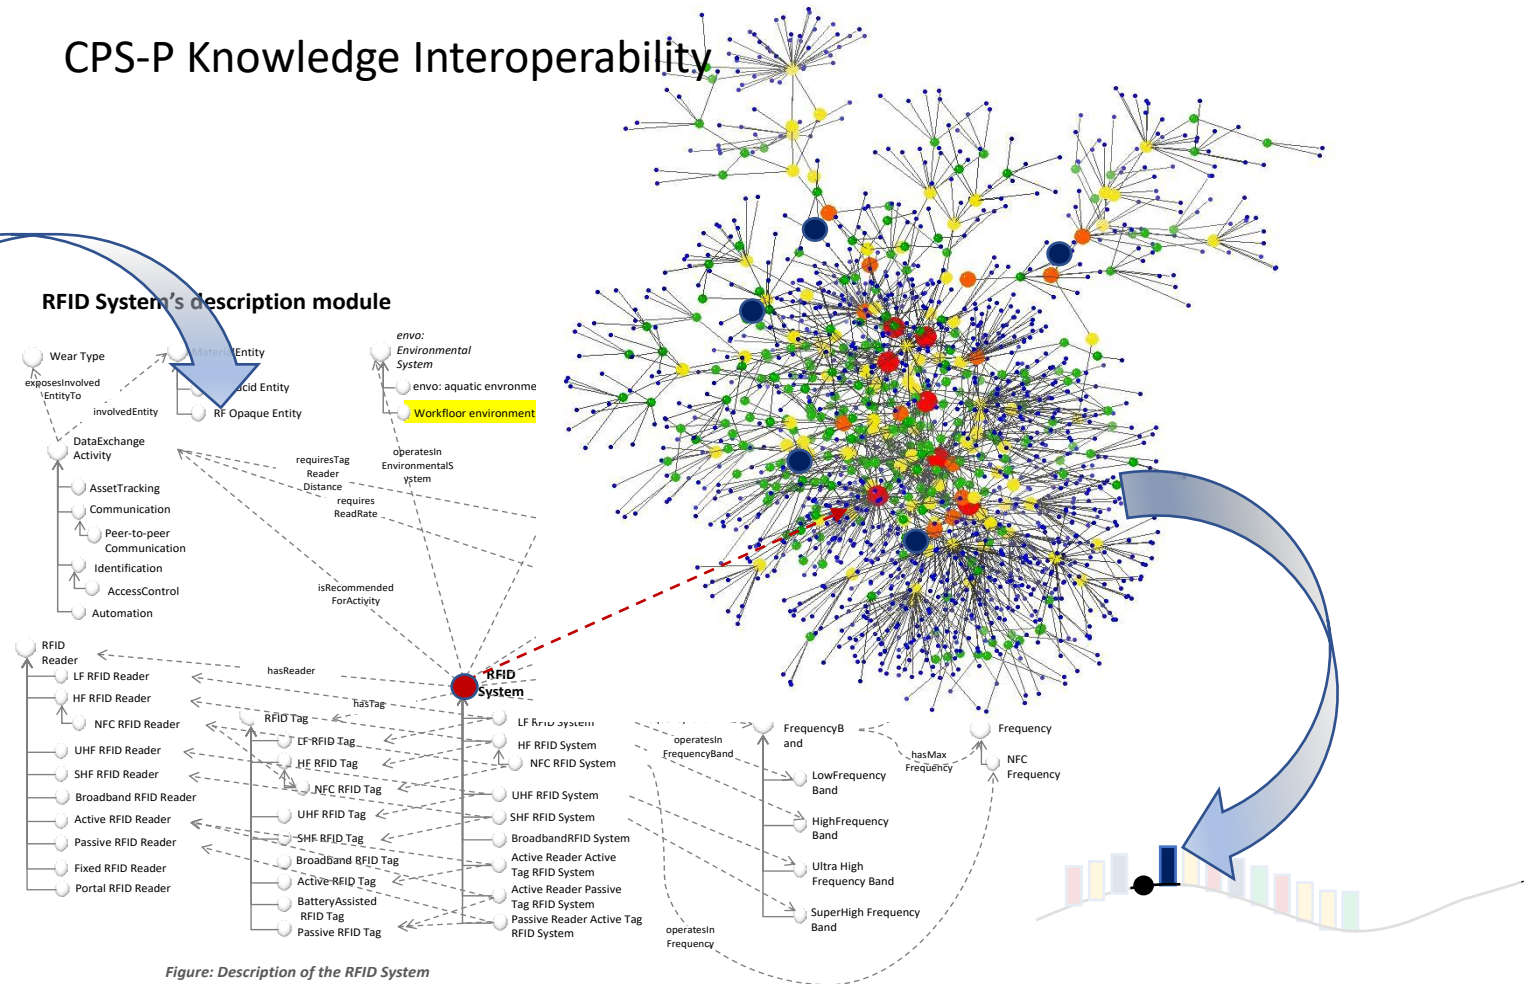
CPS-P Knowledge Interoperability

RFID System's description module

Wear Type
exposesInvolved EntityTo
involvedEntity
Material Entity
Acid Entity
RF Opaque Entity
envo: Environmental System
envo: aquatic envronme
Workfloor environment
DataExchange Activity
AssetTracking
Communication
Peer-to-peer Communication
Identification
AccessControl
Automation
requiresTag Reader Distance
requires ReadRate
operatesIn EnvironmentalS ystem
isRecommended ForActivity
RFID Reader
LF RFID Reader
HF RFID Reader
NFC RFID Reader
UHF RFID Reader
SHF RFID Reader
Broadband RFID Reader
Active RFID Reader
Passive RFID Reader
Fixed RFID Reader
Portal RFID Reader
hasReader
hasTag
RFID System
RFID Tag
LF RFID Tag
HF RFID Tag
NFC RFID Tag
UHF RFID Tag
SHF RFID Tag
Broadband RFID Tag
Active RFID Tag
BatteryAssisted RFID Tag
Passive RFID Tag
LF RFID System
HF RFID System
NFC RFID System
UHF RFID System
SHF RFID System
BroadbandRFID System
Active Reader Active Tag RFID System
Active Reader Passive Tag RFID System
Passive Reader Active Tag RFID System
operatesIn FrequencyBand
FrequencyBand
LowFrequency Band
HighFrequency Band
Ultra High Frequency Band
SuperHigh Frequency Band
hasMax Frequency
Frequency
NFC Frequency
operatesIn Frequency

Figure: Description of the RFID System